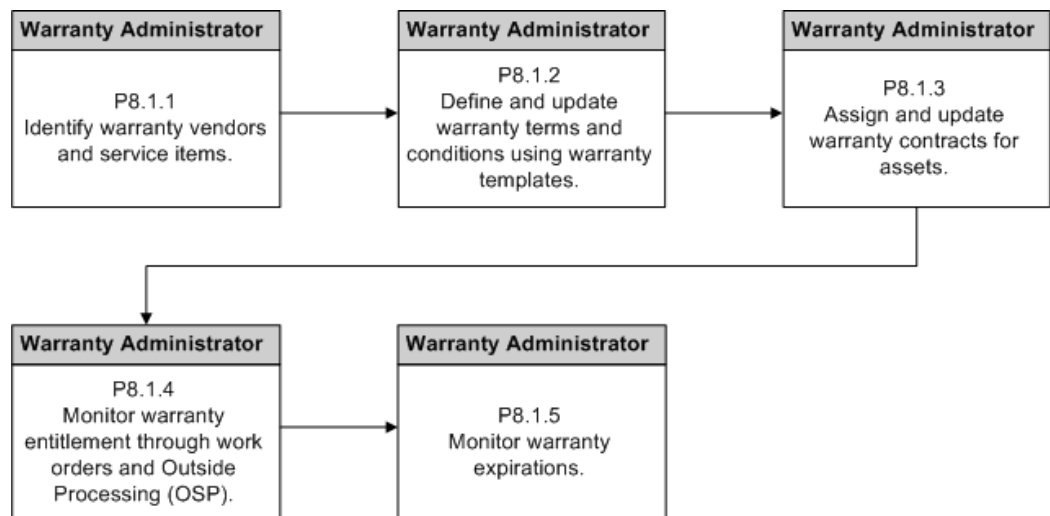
Warranty Administrator

P8.1.1
Identify warranty vendors and service items.

Warranty Administrator

P8.1.2
Define and update warranty terms and conditions using warranty templates.

Warranty Administrator

P8.1.3
Assign and update warranty contracts for assets.

Warranty Administrator

P8.1.4
Monitor warranty entitlement through work orders and Outside Processing (OSP).

Warranty Administrator

P8.1.5
Monitor warranty expirations.